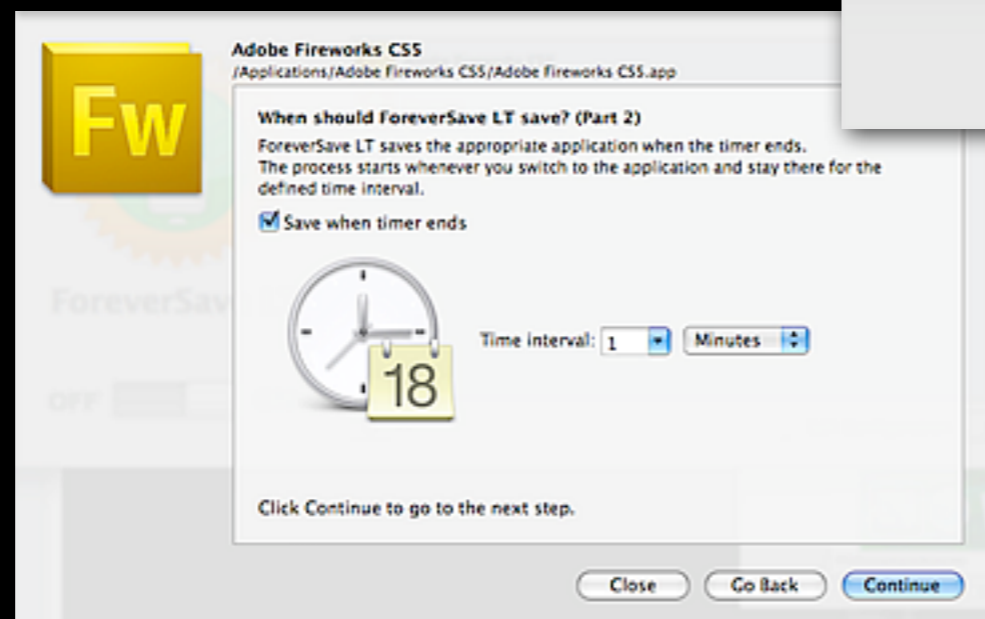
Fw

Adobe Fireworks CS5
/Applications/Adobe Fireworks CS5/Adobe Fireworks CS5.app

When should ForeverSave LT save? (Part 2)
ForeverSave LT saves the appropriate application when the timer ends. The process starts whenever you switch to the application and stay there for the defined time interval.

Save when timer ends

18

Time interval: 1 Minutes

ForeverSav

OFF

Click Continue to go to the next step.

Close Go Back Continue